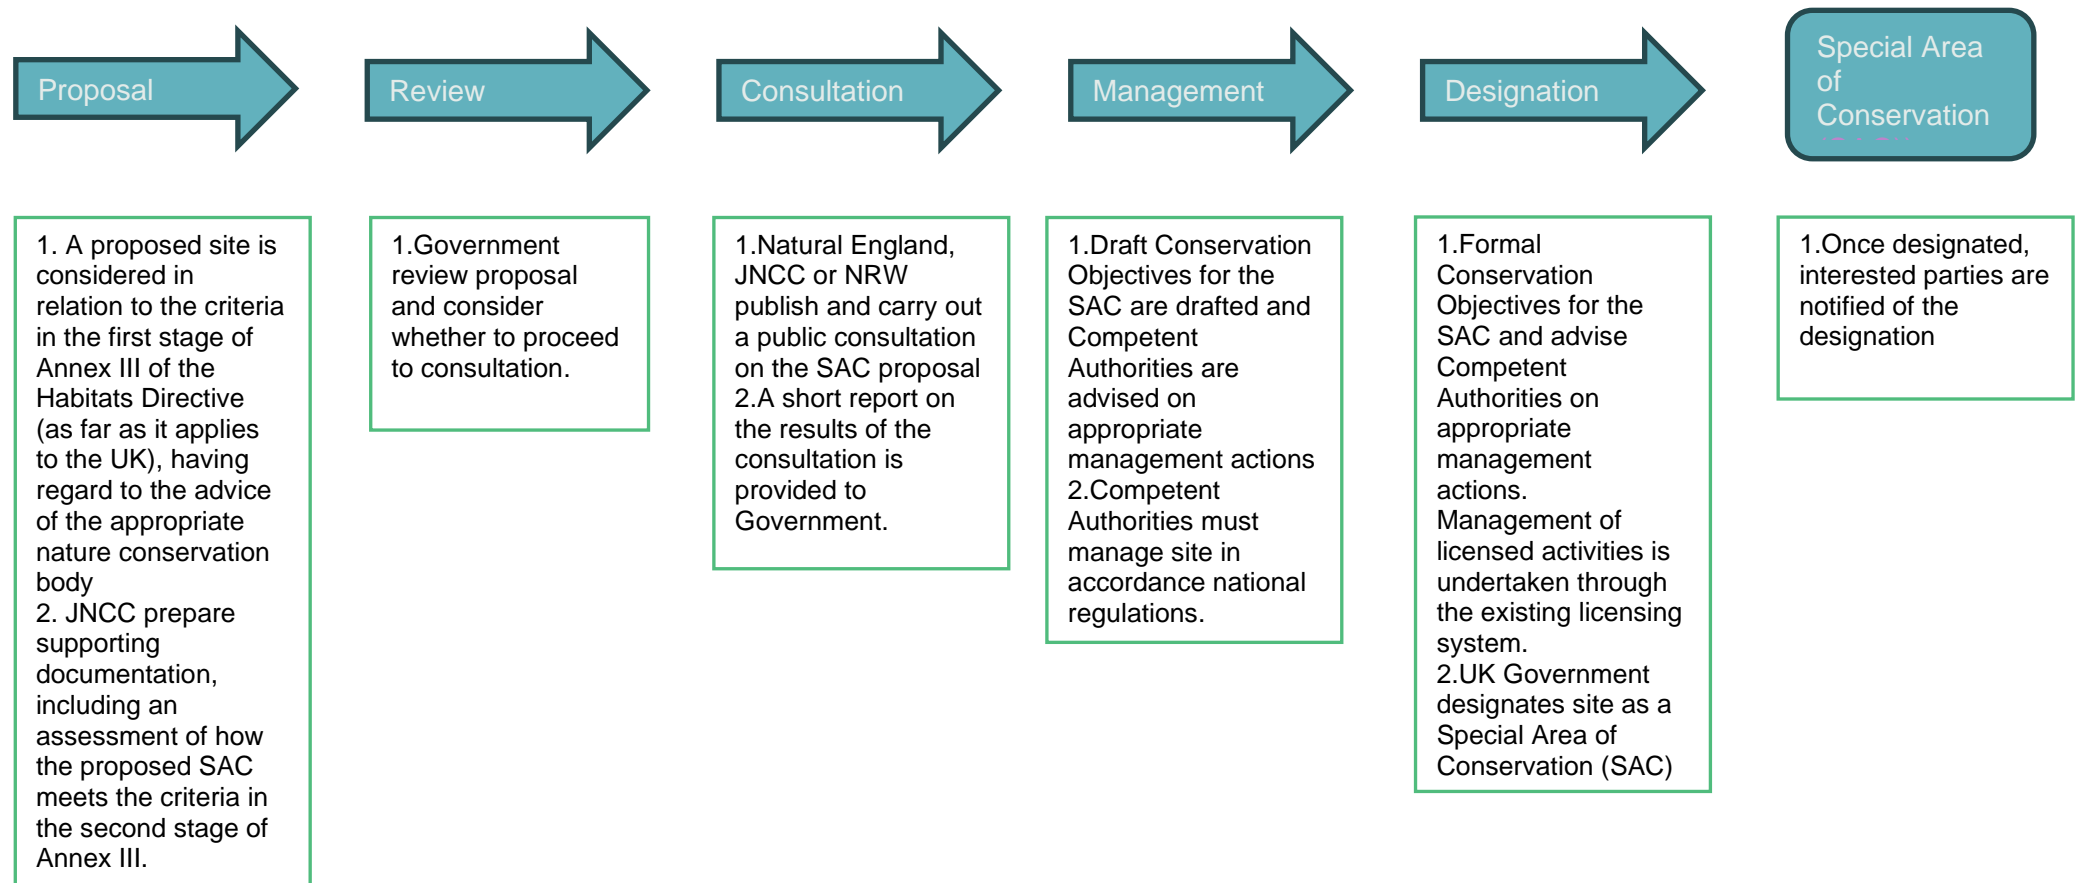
Proposal

Review

Consultation

Management

Designation

Special Area of Conservation

1. A proposed site is considered in relation to the criteria in the first stage of Annex III of the Habitats Directive (as far as it applies to the UK), having regard to the advice of the appropriate nature conservation body
2. JNCC prepare supporting documentation, including an assessment of how the proposed SAC meets the criteria in the second stage of Annex III.

1.Government review proposal and consider whether to proceed to consultation.

1.Natural England, JNCC or NRW publish and carry out a public consultation on the SAC proposal
2.A short report on the results of the consultation is provided to Government.

1.Draft Conservation Objectives for the SAC are drafted and Competent Authorities are advised on appropriate management actions
2.Competent Authorities must manage site in accordance national regulations.

1.Formal Conservation Objectives for the SAC and advise Competent Authorities on appropriate management actions. Management of licensed activities is undertaken through the existing licensing system.
2.UK Government designates site as a Special Area of Conservation (SAC)

1.Once designated, interested parties are notified of the designation